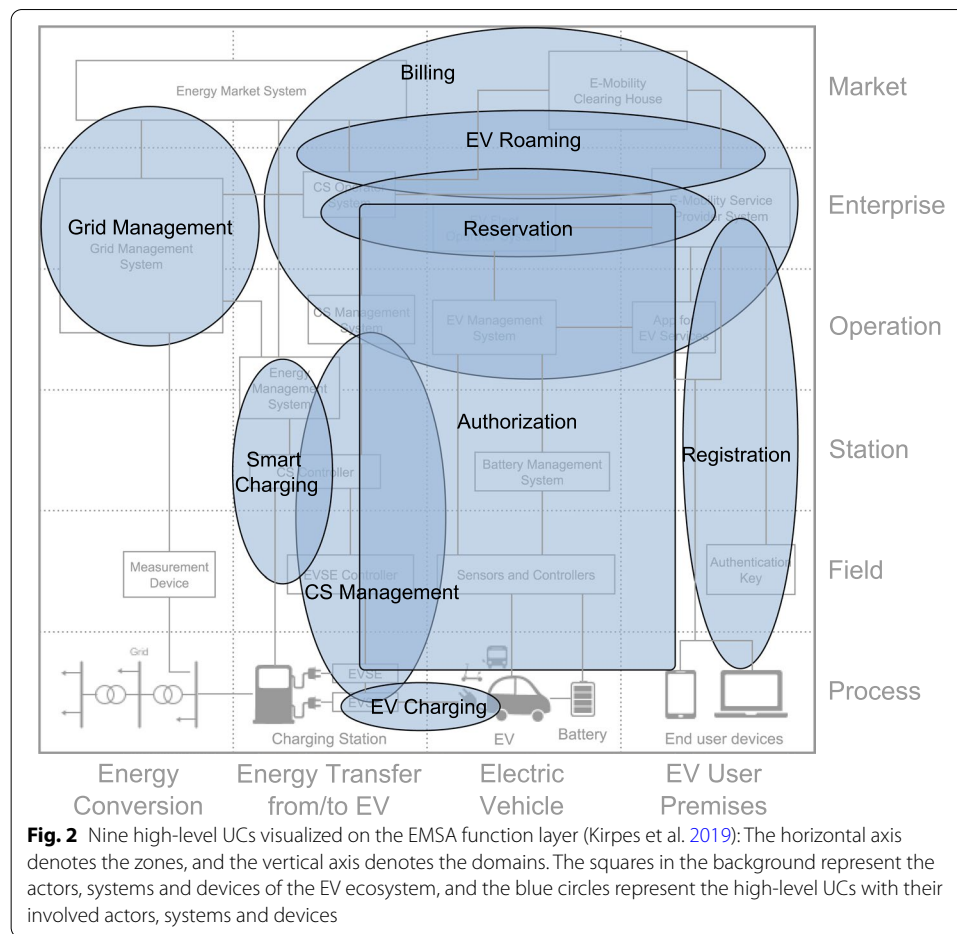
Energy Market System

Billing

E-Mobility Clearing House

Market

EV Roaming

CS Operator System

E-Mobility Service Provider System

Enterprise

Grid Management

Grid Management System

Reservation

EV Fleet Operator System

CS Management System

EV Management System

App for EV Services

Operation

Energy Management System

Authorization

Station

Smart Charging

CS Controller

Battery Management System

Registration

Measurement Device

EVSE Controller

Sensors and Controllers

Authentication Key

Field

CS Management

Grid

EVSE

EVSE

EV Charging

Process

Charging Station

EV

Battery

End user devices

Energy Conversion

Energy Transfer from/to EV

Electric Vehicle

EV User Premises

**Fig. 2** Nine high-level UCs visualized on the EMSA function layer (Kirpes et al. 2019): The horizontal axis denotes the zones, and the vertical axis denotes the domains. The squares in the background represent the actors, systems and devices of the EV ecosystem, and the blue circles represent the high-level UCs with their involved actors, systems and devices